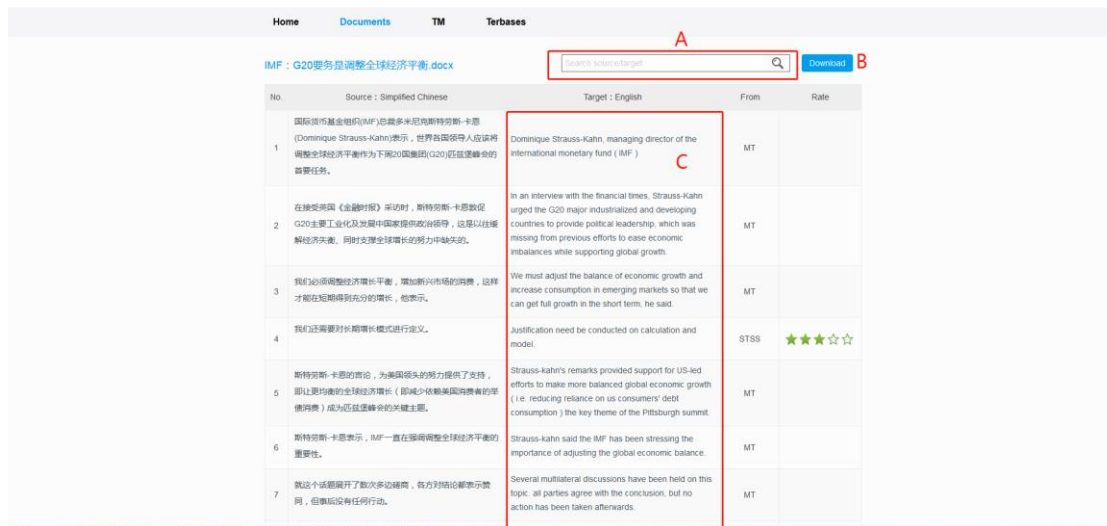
Home Documents TM Terbases

A

IMF：G20要务是调整全球经济平衡.docx

Search source/target

Download B

| No. | Source : Simplified Chinese | Target : English | From | Rate |
|---|---|---|---|---|
| 1 | 国际货币基金组织(IMF)总裁多米尼克斯特劳斯-卡恩(Dominique Strauss-Kahn)表示，世界各国领导人应该将调整全球经济平衡作为下周20国集团(G20)匹兹堡峰会的首要任务。 | Dominique Strauss-Kahn, managing director of the international monetary fund ( IMF ) C | MT | |
| 2 | 在接受英国《金融时报》采访时，斯特劳斯-卡恩敦促G20主要工业化及发展中国家提供政治领导，这是以往缓解经济失衡、同时支撑全球增长的努力中缺失的。 | In an interview with the financial times, Strauss-Kahn urged the G20 major industrialized and developing countries to provide political leadership, which was missing from previous efforts to ease economic imbalances while supporting global growth. | MT | |
| 3 | 我们必须调整经济增长平衡，增加新兴市场的消费，这样才能在短期得到充分的增长，他表示。 | We must adjust the balance of economic growth and increase consumption in emerging markets so that we can get full growth in the short term, he said. | MT | |
| 4 | 我们还需要对长期增长模式进行定义。 | Justification need be conducted on calculation and model. | STSS | ★★★☆☆ |
| 5 | 斯特劳斯-卡恩的言论，为美国领头的努力提供了支持，即让更均衡的全球经济增长（即减少依赖美国消费者的举债消费）成为匹兹堡峰会的关键主题。 | Strauss-kahn's remarks provided support for US-led efforts to make more balanced global economic growth ( i.e. reducing reliance on us consumers' debt consumption ) the key theme of the Pittsburgh summit. | MT | |
| 6 | 斯特劳斯-卡恩表示，IMF一直在强调调整全球经济平衡的重要性。 | Strauss-kahn said the IMF has been stressing the importance of adjusting the global economic balance. | MT | |
| 7 | 就这个话题展开了数次多边磋商，各方对结论都表示赞同，但事后没有任何行动。 | Several multilateral discussions have been held on this topic. all parties agree with the conclusion, but no action has been taken afterwards. | MT | |